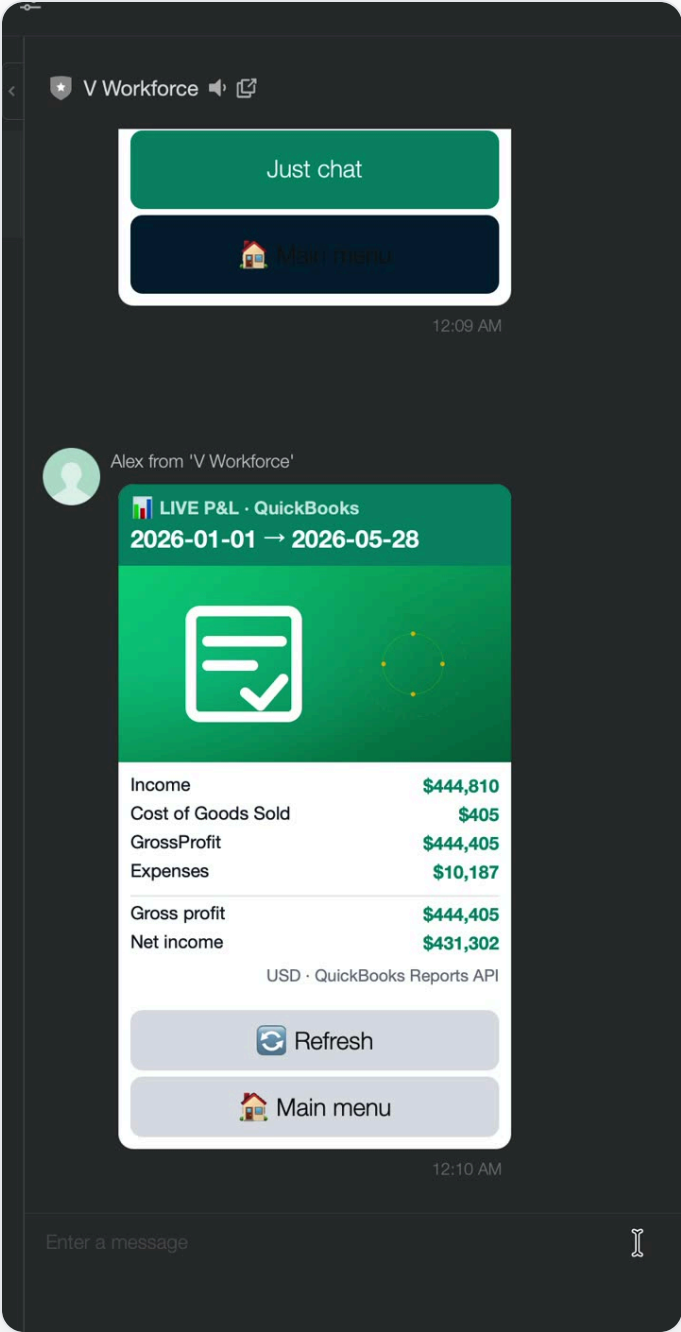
V Workforce

Just chat

🏠 Main menu

12:09 AM

Alex from 'V Workforce'

📊 LIVE P&L · QuickBooks
2026-01-01 → 2026-05-28

| | |
|---|---|
| Income | $444,810 |
| Cost of Goods Sold | $405 |
| GrossProfit | $444,405 |
| Expenses | $10,187 |
| Gross profit | $444,405 |
| Net income | $431,302 |

USD · QuickBooks Reports API

🔄 Refresh

🏠 Main menu

12:10 AM

Enter a message